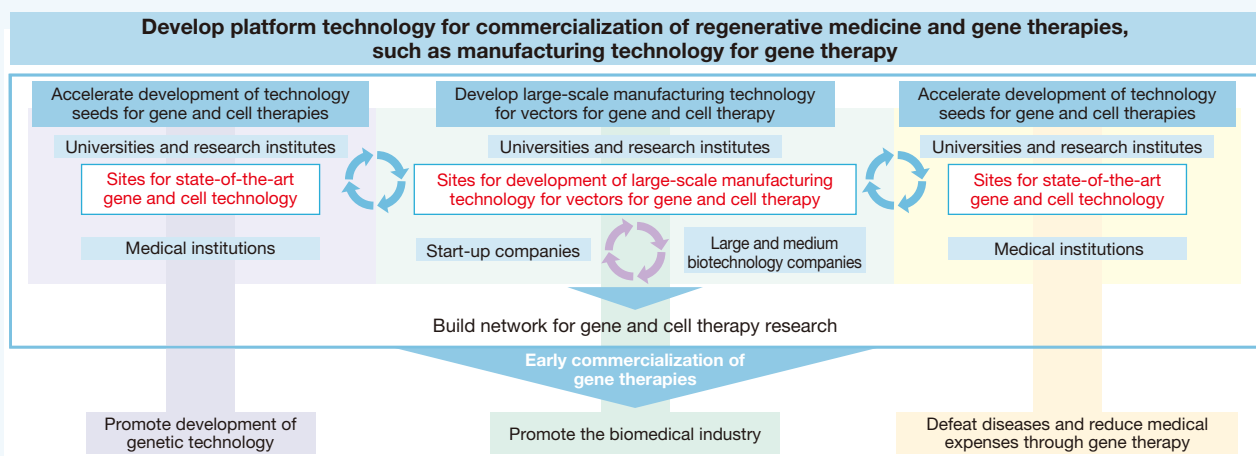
Develop platform technology for commercialization of regenerative medicine and gene therapies, such as manufacturing technology for gene therapy

Accelerate development of technology seeds for gene and cell therapies

Universities and research institutes

Sites for state-of-the-art gene and cell technology

Medical institutions

Develop large-scale manufacturing technology for vectors for gene and cell therapy

Universities and research institutes

Sites for development of large-scale manufacturing technology for vectors for gene and cell therapy

Start-up companies

Large and medium biotechnology companies

Accelerate development of technology seeds for gene and cell therapies

Universities and research institutes

Sites for state-of-the-art gene and cell technology

Medical institutions

Build network for gene and cell therapy research

Early commercialization of gene therapies

Promote development of genetic technology

Promote the biomedical industry

Defeat diseases and reduce medical expenses through gene therapy